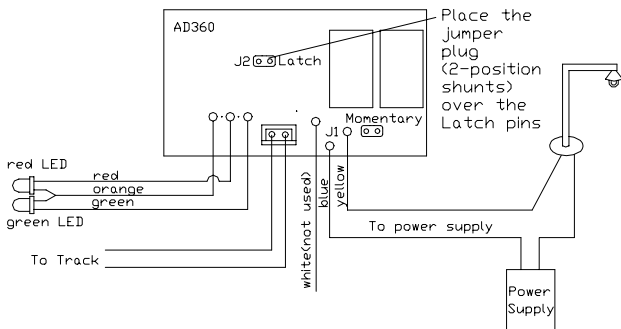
AD360

J2 Latch

Place the jumper plug (2-position shunts) over the Latch pins

Momentary

J1

red LED

red

orange

green

green LED

white(not used)

blue

yellow

To power supply

To Track

Power Supply